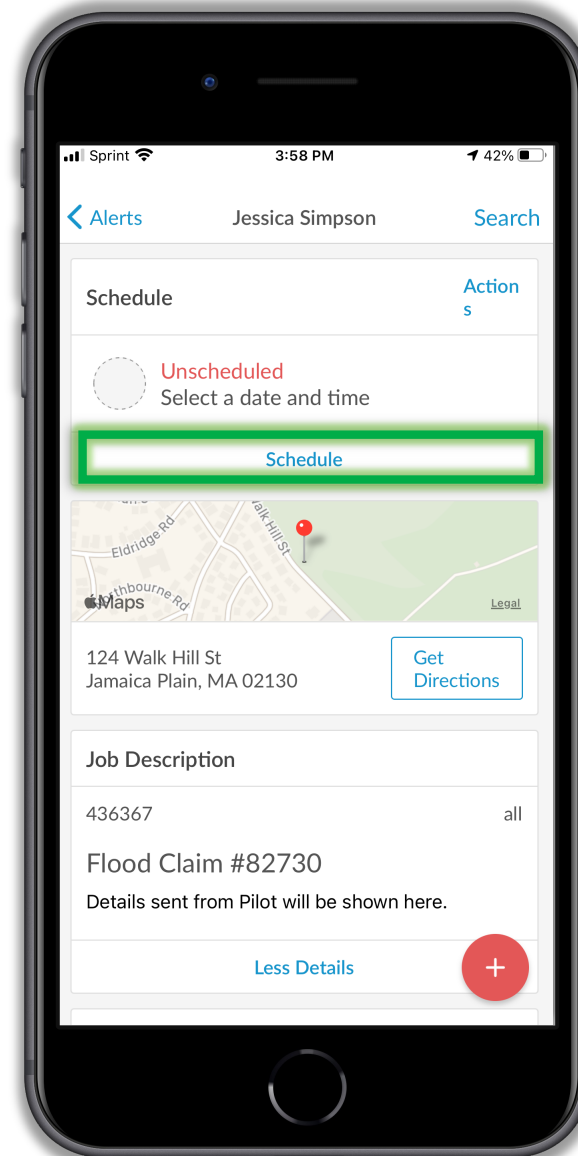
Sprint 3:58 PM 42%

Alerts Jessica Simpson Search

Schedule Actions

Unscheduled
Select a date and time

Schedule

Eldridge Rd
Walk Hill St
Rathbourne Rd
Maps
Legal

124 Walk Hill St
Jamaica Plain, MA 02130

Get Directions

Job Description

436367 all

Flood Claim #82730

Details sent from Pilot will be shown here.

Less Details

+